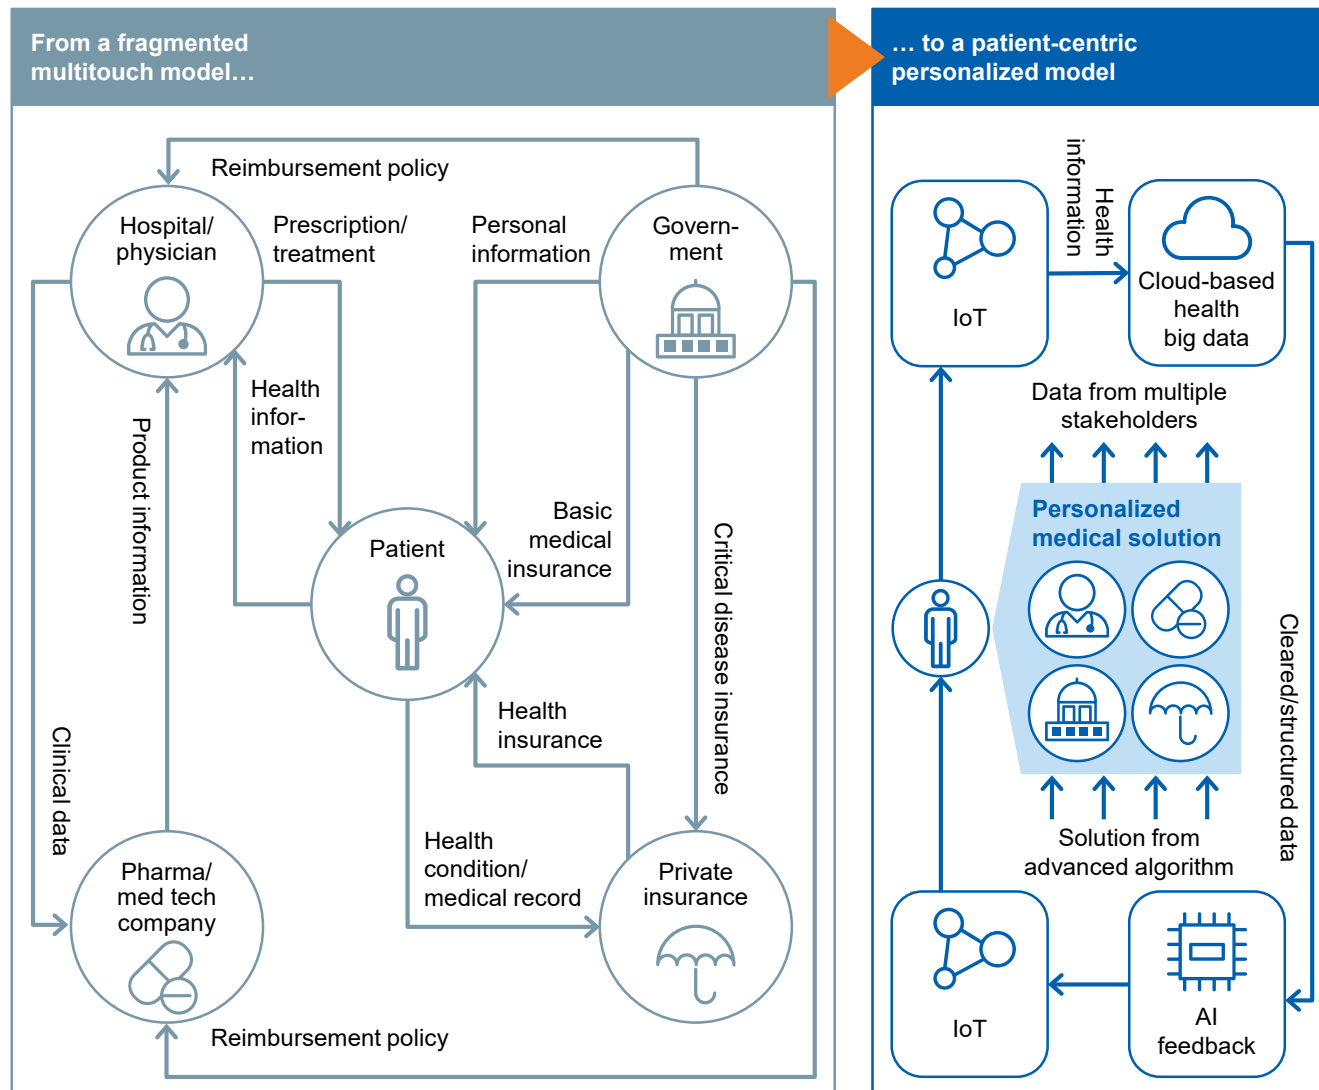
From a fragmented multitouch model…

Reimbursement policy

Hospital/ physician

Prescription/ treatment

Personal information

Govern-ment

Health infor-mation

Product information

Patient

Basic medical insurance

Critical disease insurance

Health insurance

Clinical data

Health condition/ medical record

Pharma/ med tech company

Private insurance

Reimbursement policy

… to a patient-centric personalized model

IoT

Health information

Cloud-based health big data

Data from multiple stakeholders

Personalized medical solution

Cleared/structured data

Solution from advanced algorithm

IoT

AI feedback